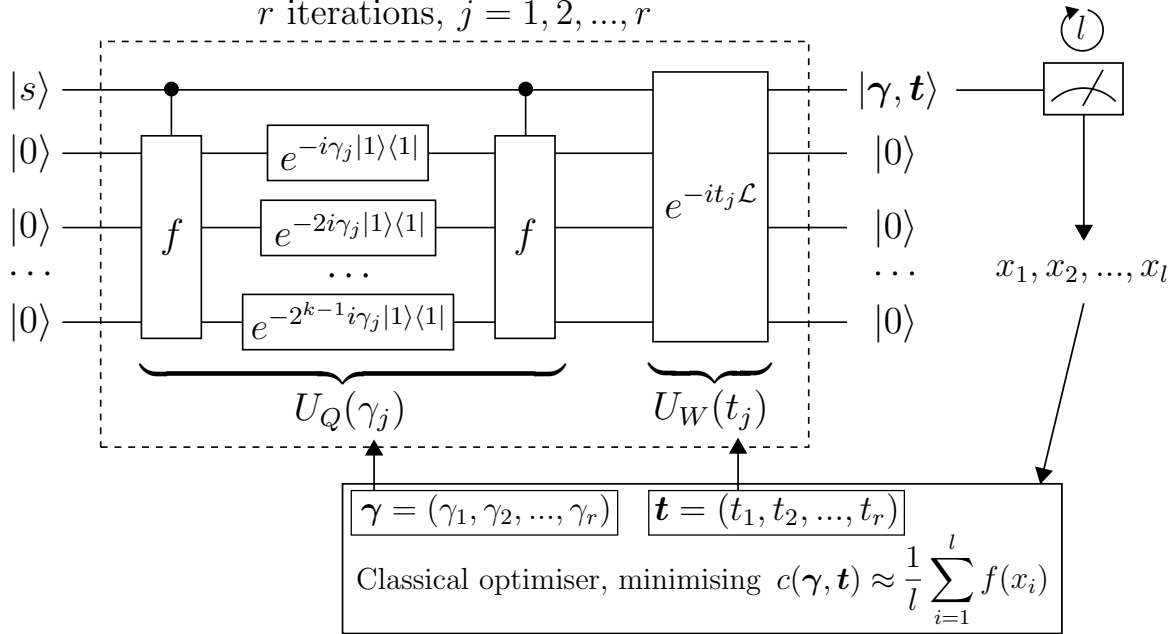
$r$ iterations, $j = 1, 2, ..., r$

$l$

$|s\rangle$
$|0\rangle$
$|0\rangle$
$\cdots$
$|0\rangle$

$f$

$e^{-i\gamma_j|1\rangle\langle1|}$
$e^{-2i\gamma_j|1\rangle\langle1|}$
$\cdots$
$e^{-2^{k-1}i\gamma_j|1\rangle\langle1|}$

$f$

$e^{-it_j\mathcal{L}}$

$|\boldsymbol{\gamma}, \boldsymbol{t}\rangle$
$|0\rangle$
$|0\rangle$
$\cdots$
$|0\rangle$

$x_1, x_2, ..., x_l$

$U_Q(\gamma_j)$

$U_W(t_j)$

$\boldsymbol{\gamma} = (\gamma_1, \gamma_2, ..., \gamma_r)$

$\boldsymbol{t} = (t_1, t_2, ..., t_r)$

Classical optimiser, minimising $c(\boldsymbol{\gamma}, \boldsymbol{t}) \approx \frac{1}{l}\sum_{i=1}^{l} f(x_i)$